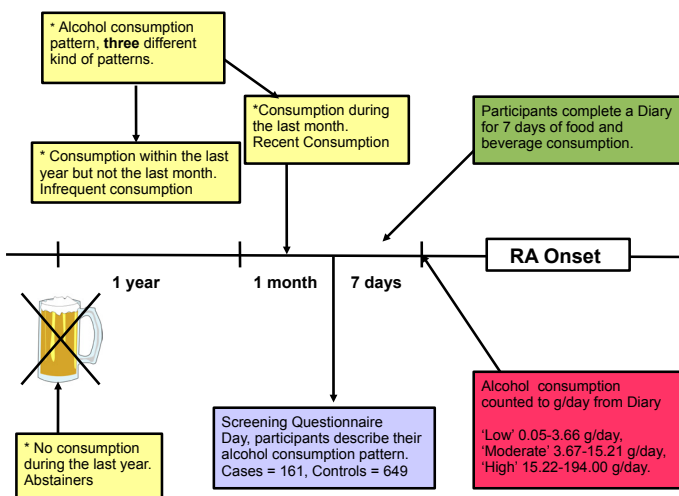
* Alcohol consumption pattern, **three** different kind of patterns.

*Consumption during the last month. Recent Consumption

Participants complete a Diary for 7 days of food and beverage consumption.

* Consumption within the last year but not the last month. Infrequent consumption

RA Onset

1 year

1 month

7 days

Alcohol consumption counted to g/day from Diary

'Low' 0.05-3.66 g/day, 'Moderate' 3.67-15.21 g/day, 'High' 15.22-194.00 g/day.

Screening Questionnaire Day, participants describe their alcohol consumption pattern. Cases = 161, Controls = 649

* No consumption during the last year. Abstainers